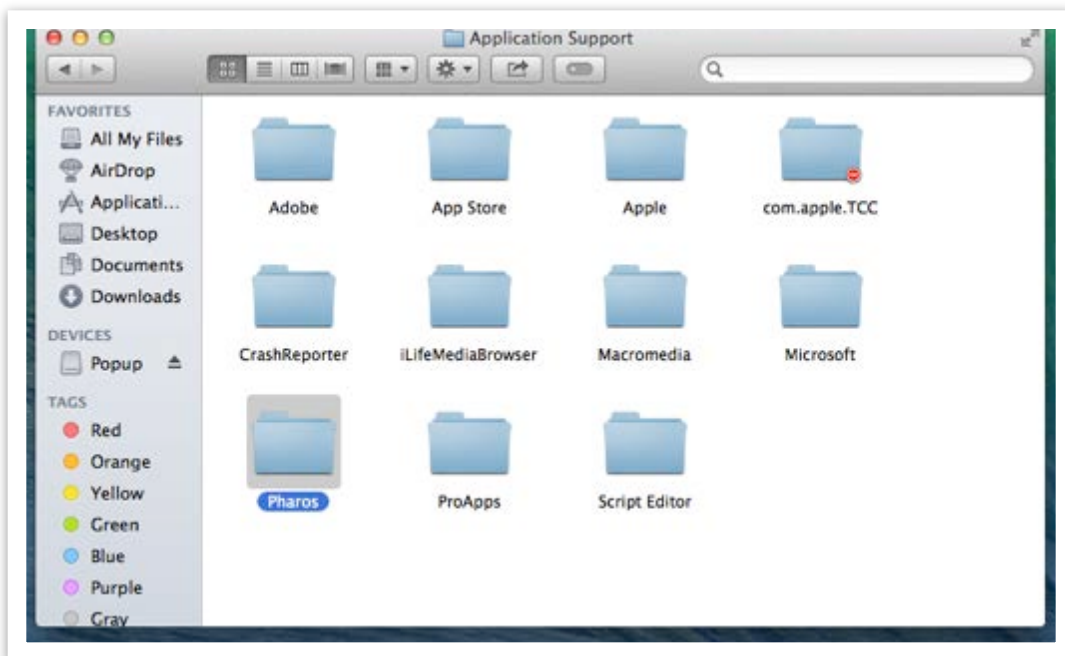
Application Support

FAVORITES
All My Files
AirDrop
Applicati...
Desktop
Documents
Downloads

DEVICES
Popup

TAGS
Red
Orange
Yellow
Green
Blue
Purple
Gray

Adobe
App Store
Apple
com.apple.TCC
CrashReporter
iLifeMediaBrowser
Macromedia
Microsoft
Pharos
ProApps
Script Editor